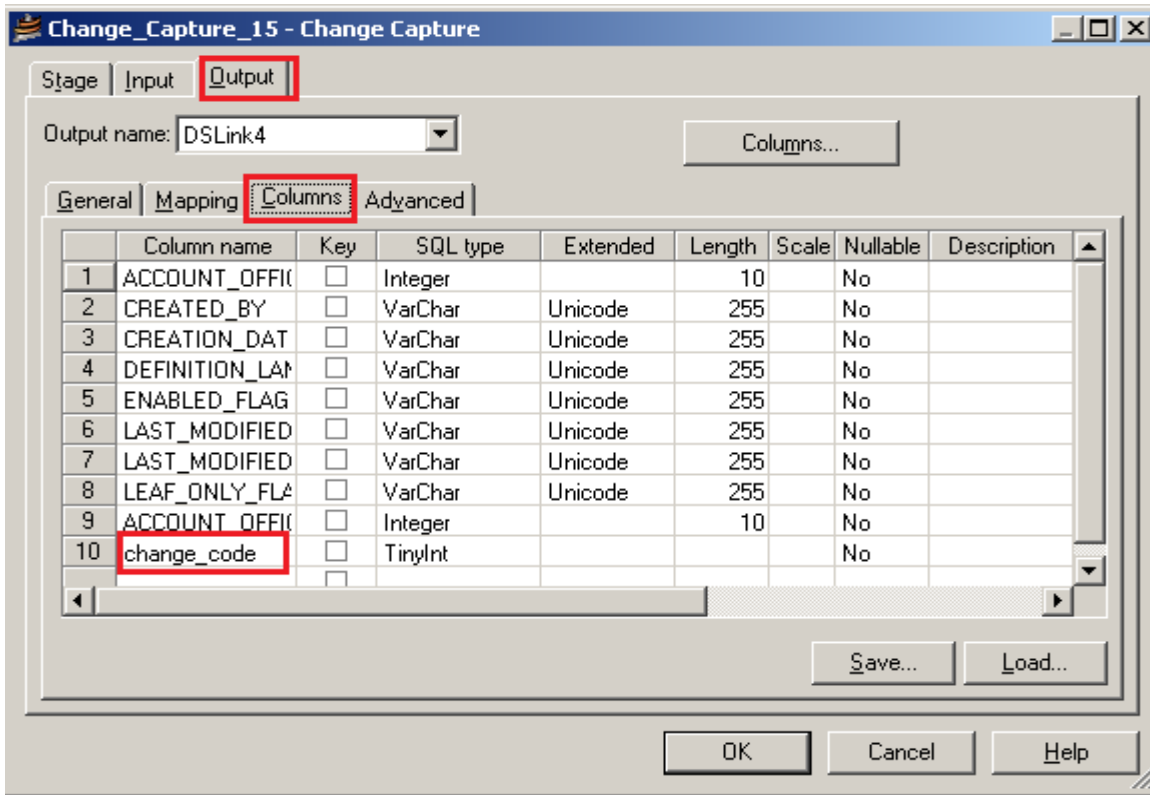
Change_Capture_15 - Change Capture

Stage | Input | Output

Output name: DSLink4

Columns...

General | Mapping | Columns | Advanced

| | Column name | Key | SQL type | Extended | Length | Scale | Nullable | Description |
|---|---|---|---|---|---|---|---|---|
| 1 | ACCOUNT_OFFI( | | Integer | | 10 | | No | |
| 2 | CREATED_BY | | VarChar | Unicode | 255 | | No | |
| 3 | CREATION_DAT | | VarChar | Unicode | 255 | | No | |
| 4 | DEFINITION_LAI | | VarChar | Unicode | 255 | | No | |
| 5 | ENABLED_FLAG | | VarChar | Unicode | 255 | | No | |
| 6 | LAST_MODIFIED | | VarChar | Unicode | 255 | | No | |
| 7 | LAST_MODIFIED | | VarChar | Unicode | 255 | | No | |
| 8 | LEAF_ONLY_FLA | | VarChar | Unicode | 255 | | No | |
| 9 | ACCOUNT_OFFI( | | Integer | | 10 | | No | |
| 10 | change_code | | TinyInt | | | | No | |

Save... Load...

OK Cancel Help